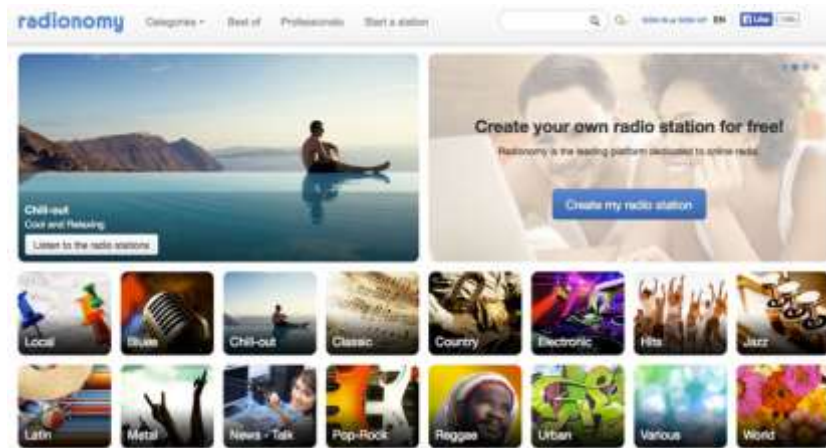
radionomy

Categories ▾ Best of Professionals Start a station

Sign in or Sign up EN Like

Chill-out
Cool and Relaxing
Listen to the radio stations

Create your own radio station for free!
Radionomy is the leading platform dedicated to online radio
Create my radio station

Local
Blues
Chill-out
Classic
Country
Electronic
Hits
Jazz
Latin
Metal
News - Talk
Pop-Rock
Reggae
Urban
Various
World